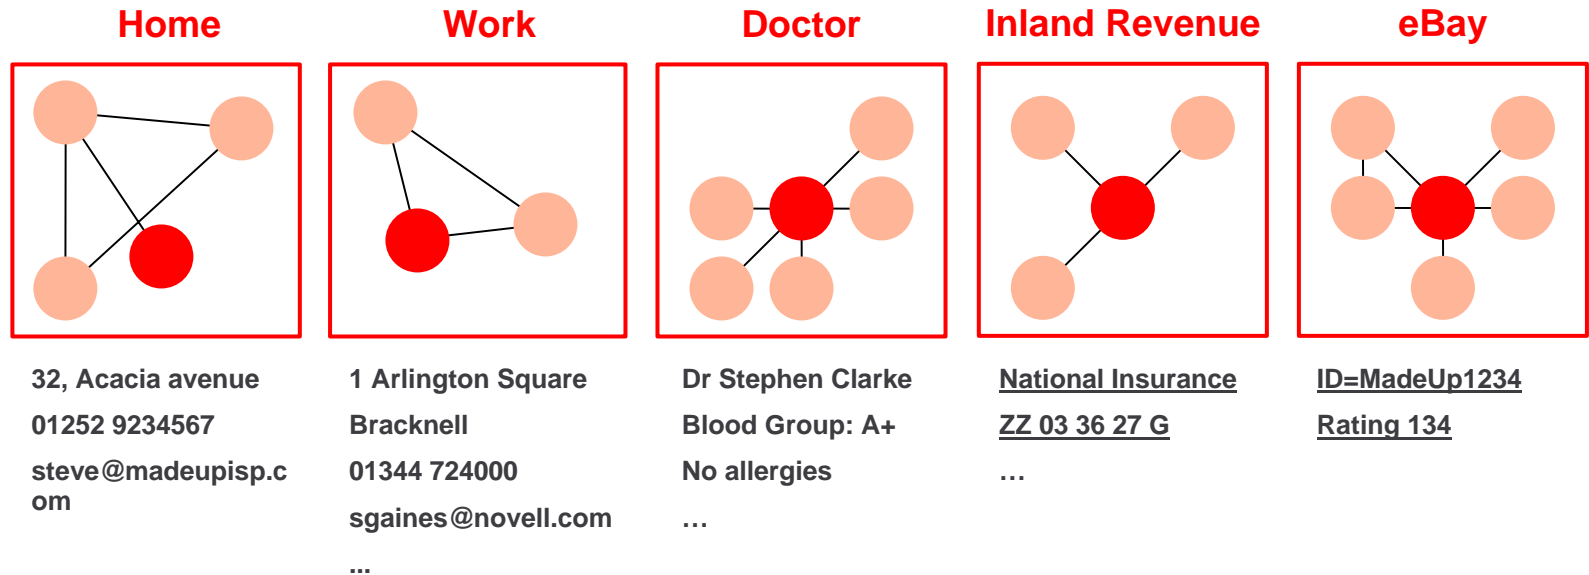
Home

32, Acacia avenue

01252 9234567

steve@madeupisp.com

Work

1 Arlington Square

Bracknell

01344 724000

sgaines@novell.com

...

Doctor

Dr Stephen Clarke

Blood Group: A+

No allergies

…

Inland Revenue

National Insurance

ZZ 03 36 27 G

…

eBay

ID=MadeUp1234

Rating 134